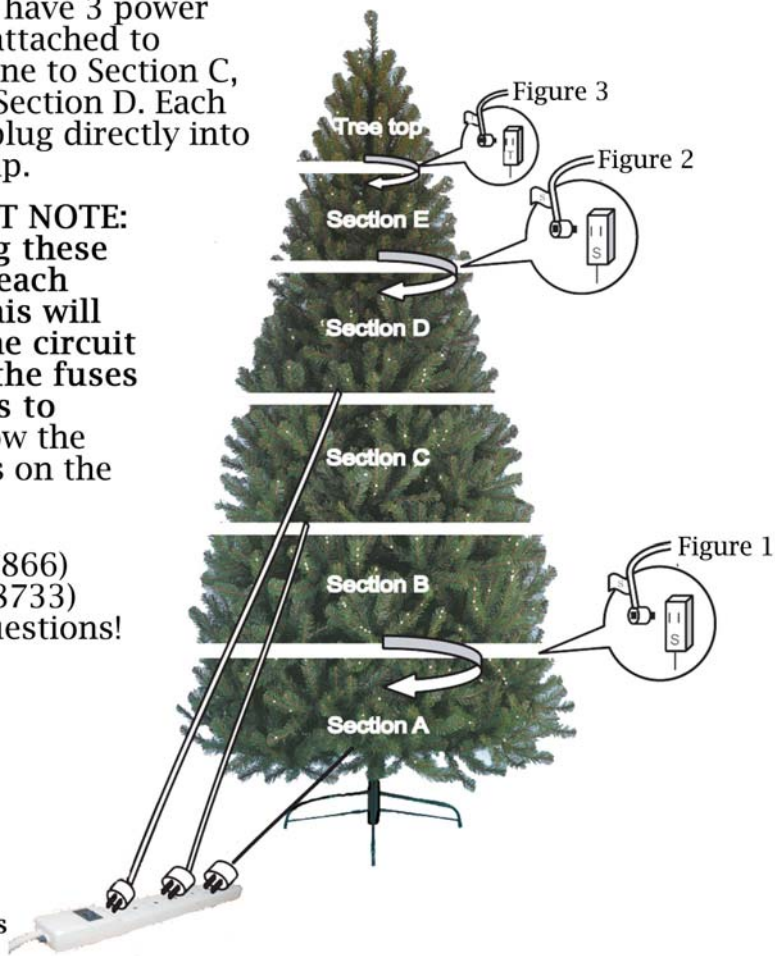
have 3 power attached to ne to Section C, Section D. Each plug directly into p.

T NOTE: g these each his will he circuit the fuses s to w the s on the

866) 8733) uestions!

s

Figure 3

Tree top

Figure 2

Section E

S

Section D

Section C

Figure 1

Section B

S

Section A